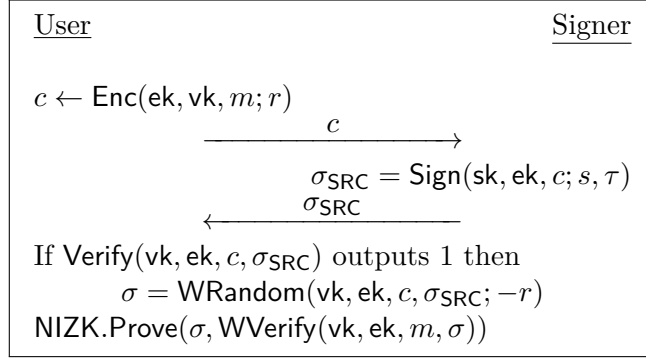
User Signer

$c \leftarrow \mathsf{Enc}(\mathsf{ek}, \mathsf{vk}, m; r)$

$\xrightarrow{c}$

$\sigma_{\mathsf{SRC}} = \mathsf{Sign}(\mathsf{sk}, \mathsf{ek}, c; s, \tau)$

$\xleftarrow{\sigma_{\mathsf{SRC}}}$

If $\mathsf{Verify}(\mathsf{vk}, \mathsf{ek}, c, \sigma_{\mathsf{SRC}})$ outputs 1 then

$\sigma = \mathsf{WRandom}(\mathsf{vk}, \mathsf{ek}, c, \sigma_{\mathsf{SRC}}; -r)$

$\mathsf{NIZK.Prove}(\sigma, \mathsf{WVerify}(\mathsf{vk}, \mathsf{ek}, m, \sigma))$